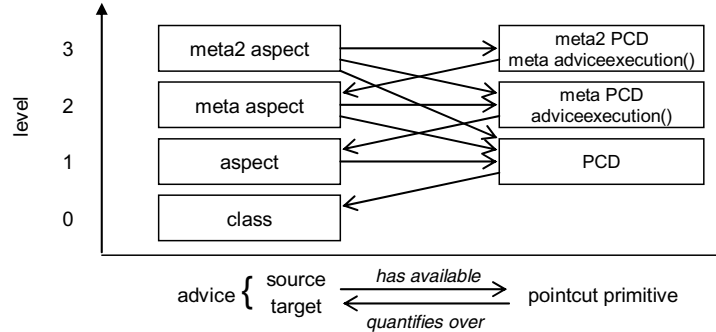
level

3

2

1

0

meta2 aspect

meta aspect

aspect

class

meta2 PCD
meta adviceexecution()

meta PCD
adviceexecution()

PCD

advice { source
target

has available

quantifies over

pointcut primitive